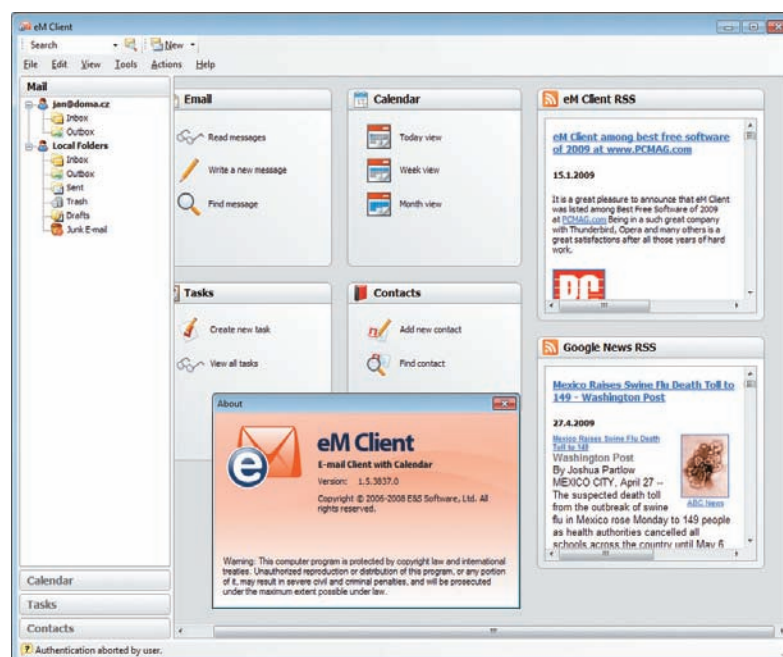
eM Client

Search New

File Edit View Tools Actions Help

Mail

jan@doma.cz
Inbox
Outbox
Local Folders
Inbox
Outbox
Sent
Trash
Drafts
Junk E-mail

Email
Read messages
Write a new message
Find message

Calendar
Today view
Week view
Month view

eM Client RSS

eM Client among best free software of 2009 at www.PCMAG.com

15.1.2009

It is a great pleasure to announce that eM Client was listed among Best Free Software of 2009 at PCMAG.com Being in a such great company with Thunderbird, Opera and many others is a great satisfactions after all those years of hard work.

Tasks
Create new task
View all tasks

Contacts
Add new contact
Find contact

Google News RSS

Mexico Raises Swine Flu Death Toll to 149 - Washington Post

27.4.2009

Mexico Raises Swine Flu Death Toll to 149
Washington Post
By Joshua Partlow
MEXICO CITY, April 27 -- The suspected death toll from the outbreak of swine flu in Mexico rose Monday to 149 people as health authorities canceled all schools across the country until May 6

ABC News

About

eM Client
E-mail Client with Calendar
Version: 1.5.3837.0
Copyright © 2005-2008 ESS Software, Ltd. All rights reserved.

Warning: This computer program is protected by copyright law and international treaties. Unauthorized reproduction or distribution of this program, or any portion of it, may result in severe civil and criminal penalties, and will be prosecuted under the maximum extent possible under law.

Calendar
Tasks
Contacts

Authentication aborted by user.